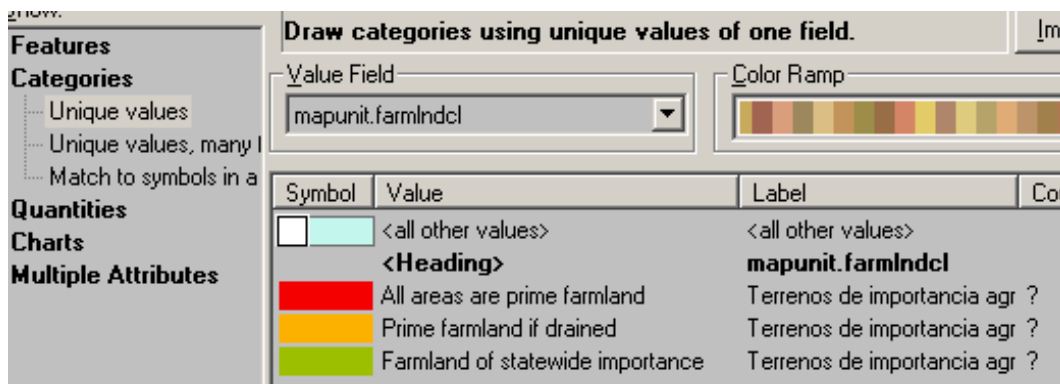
Show:
Features
Categories
Unique values
Unique values, many f
Match to symbols in a
Quantities
Charts
Multiple Attributes

Draw categories using unique values of one field.

Im

Value Field
mapunit.farmlndcl

Color Ramp

| Symbol | Value | Label | Co |
|---|---|---|---|
| | <all other values> | <all other values> | |
| | **<Heading>** | **mapunit.farmlndcl** | |
| | All areas are prime farmland | Terrenos de importancia agr ? | |
| | Prime farmland if drained | Terrenos de importancia agr ? | |
| | Farmland of statewide importance | Terrenos de importancia agr ? | |